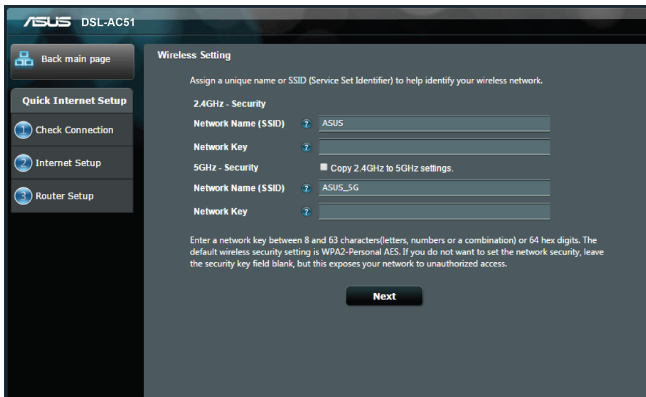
ASUS DSL-AC51

Back main page

Quick Internet Setup

1 Check Connection

2 Internet Setup

3 Router Setup

Wireless Setting

Assign a unique name or SSID (Service Set Identifier) to help identify your wireless network.

2.4GHz - Security

Network Name (SSID) ? ASUS

Network Key ?

5GHz - Security Copy 2.4GHz to 5GHz settings.

Network Name (SSID) ? ASUS_5G

Network Key ?

Enter a network key between 8 and 63 characters(letters, numbers or a combination) or 64 hex digits. The default wireless security setting is WPA2-Personal AES. If you do not want to set the network security, leave the security key field blank, but this exposes your network to unauthorized access.

Next